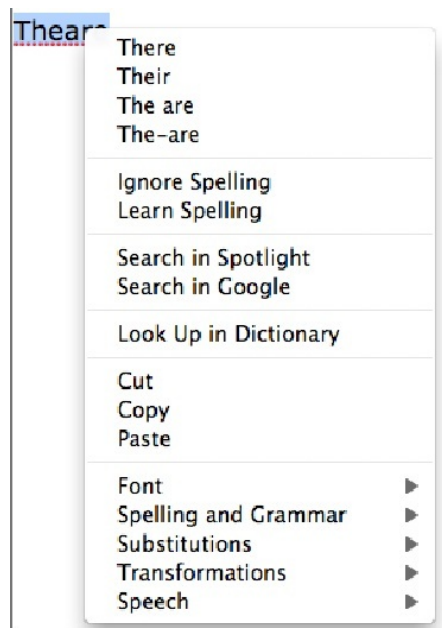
Thear

There
Their
The are
The-are

Ignore Spelling
Learn Spelling

Search in Spotlight
Search in Google

Look Up in Dictionary

Cut
Copy
Paste

Font
Spelling and Grammar
Substitutions
Transformations
Speech